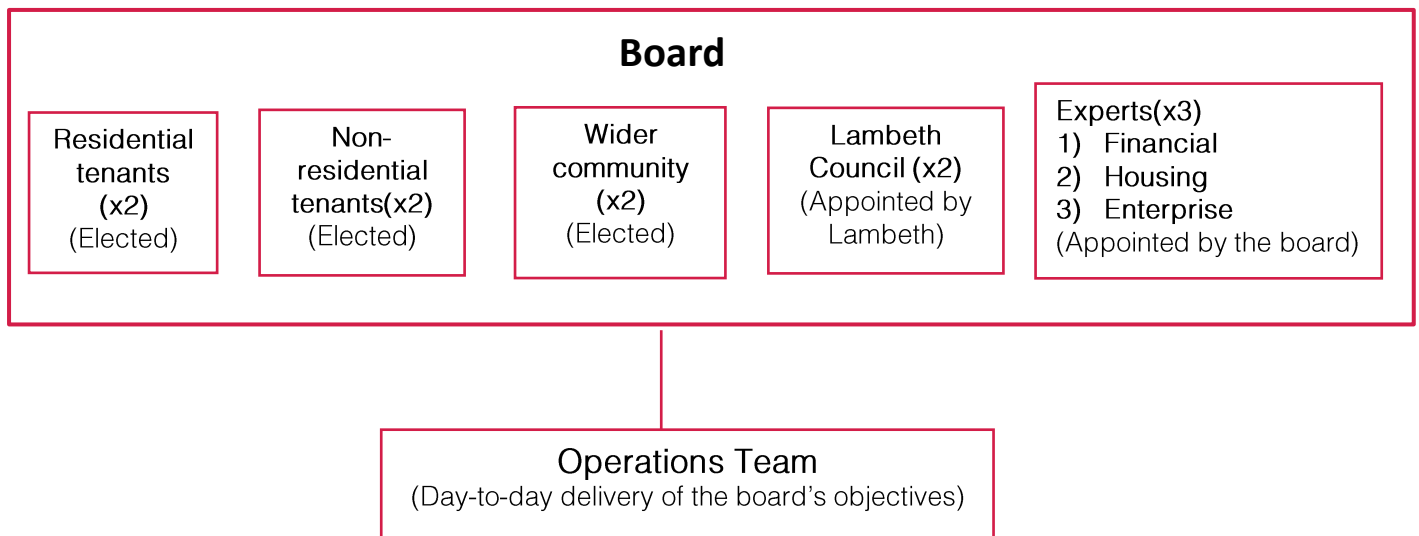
Board

Residential tenants (x2)
(Elected)

Non-residential tenants(x2)
(Elected)

Wider community (x2)
(Elected)

Lambeth Council (x2)
(Appointed by Lambeth)

Experts(x3)
1) Financial
2) Housing
3) Enterprise
(Appointed by the board)

Operations Team
(Day-to-day delivery of the board’s objectives)